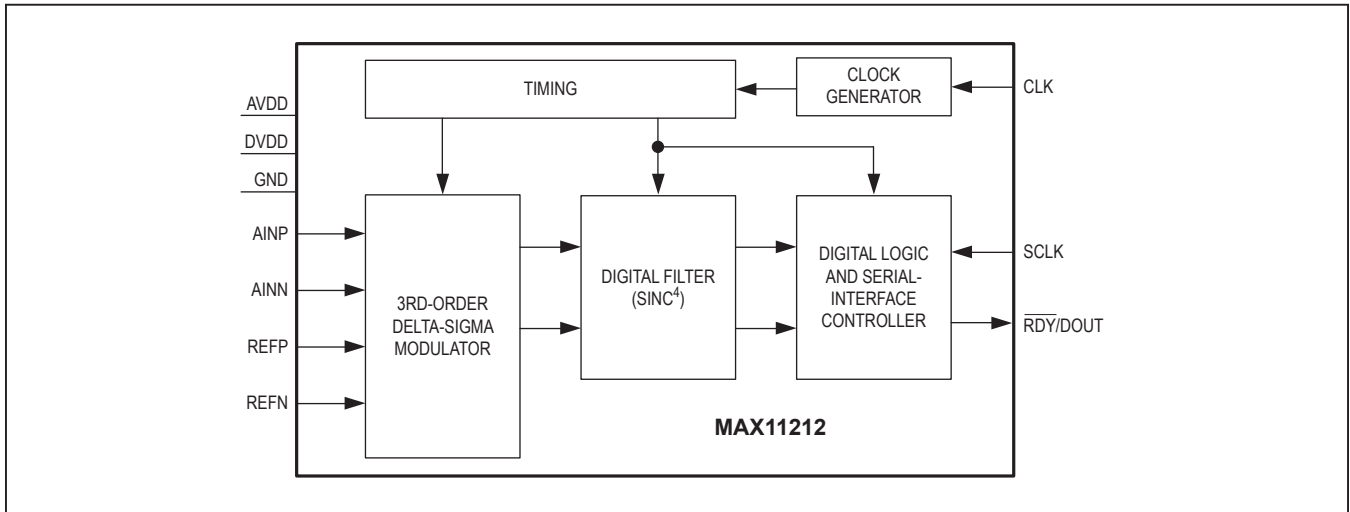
TIMING

CLOCK GENERATOR

CLK

AVDD

DVDD

GND

AINP

AINN

REFP

REFN

3RD-ORDER DELTA-SIGMA MODULATOR

DIGITAL FILTER ($SINC^4$)

DIGITAL LOGIC AND SERIAL-INTERFACE CONTROLLER

SCLK

$\overline{RDY}$/DOUT

MAX11212